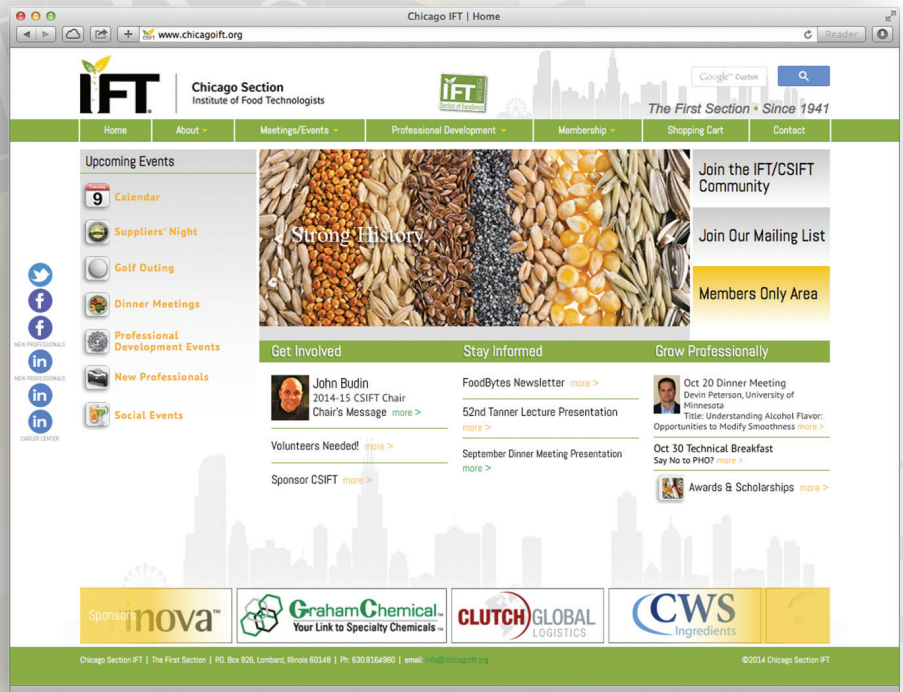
Chicago IFT | Home

www.chicagoift.org

Reader

IFT

Chicago Section
Institute of Food Technologists

IFT Section of Excellence

Google™ Custom

The First Section • Since 1941

Home | About | Meetings/Events | Professional Development | Membership | Shopping Cart | Contact

Upcoming Events

9 Calendar

Suppliers' Night

Golf Outing

Dinner Meetings

Professional Development Events

New Professionals

Social Events

NEW PROFESSIONALS

NEW PROFESSIONALS

CAREER CENTER

Strong History

Join the IFT/CSIFT Community

Join Our Mailing List

Members Only Area

Get Involved

John Budin
2014-15 CSIFT Chair
Chair's Message more >

Volunteers Needed! more >

Sponsor CSIFT more >

Stay Informed

FoodBytes Newsletter more >

52nd Tanner Lecture Presentation more >

September Dinner Meeting Presentation more >

Grow Professionally

Oct 20 Dinner Meeting
Devin Peterson, University of Minnesota
Title: Understanding Alcohol Flavor: Opportunities to Modify Smoothness more >

Oct 30 Technical Breakfast
Say No to PHO? more >

Awards & Scholarships more >

Sponsors inova

Graham Chemical Your Link to Specialty Chemicals

CLUTCH GLOBAL LOGISTICS

CWS Ingredients

Chicago Section IFT | The First Section | P.O. Box 926, Lombard, Illinois 60148 | Ph: 630.8164960 | email: info@chicagoift.org

©2014 Chicago Section IFT